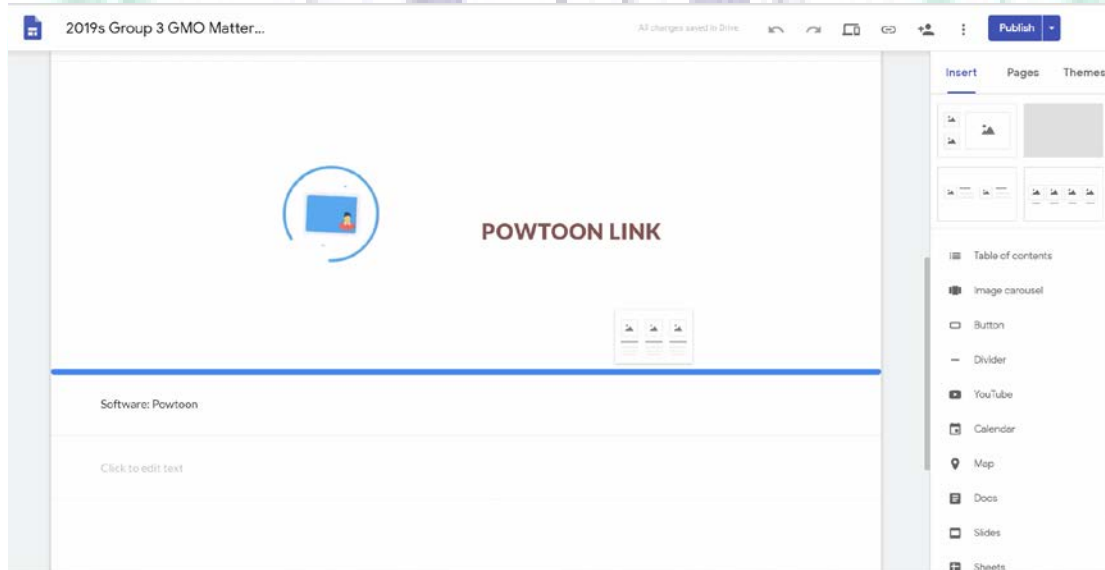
2019s Group 3 GMO Matter...

All changes saved in Drive

Publish

Insert

Pages

Themes

POWTOON LINK

Software: Powtoon

Click to edit text

Table of contents

Image carousel

Button

Divider

YouTube

Calendar

Map

Docs

Slides

Sheets